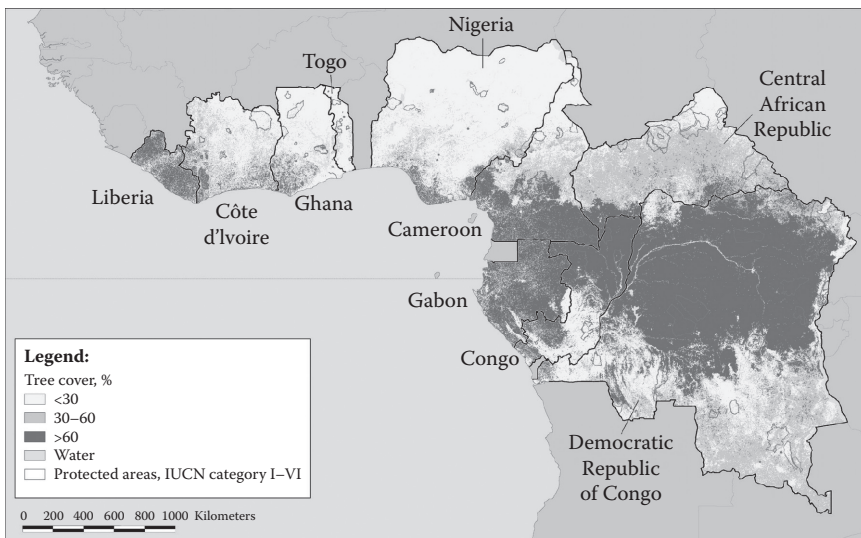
Nigeria
Togo
Central African Republic
Liberia
Côte d'lvoire
Ghana
Cameroon
Gabon
Congo
Democratic Republic of Congo

Legend:
Tree cover, %
<30
30–60
>60
Water
Protected areas, IUCN category I–VI

0 200 400 600 800 1000 Kilometers